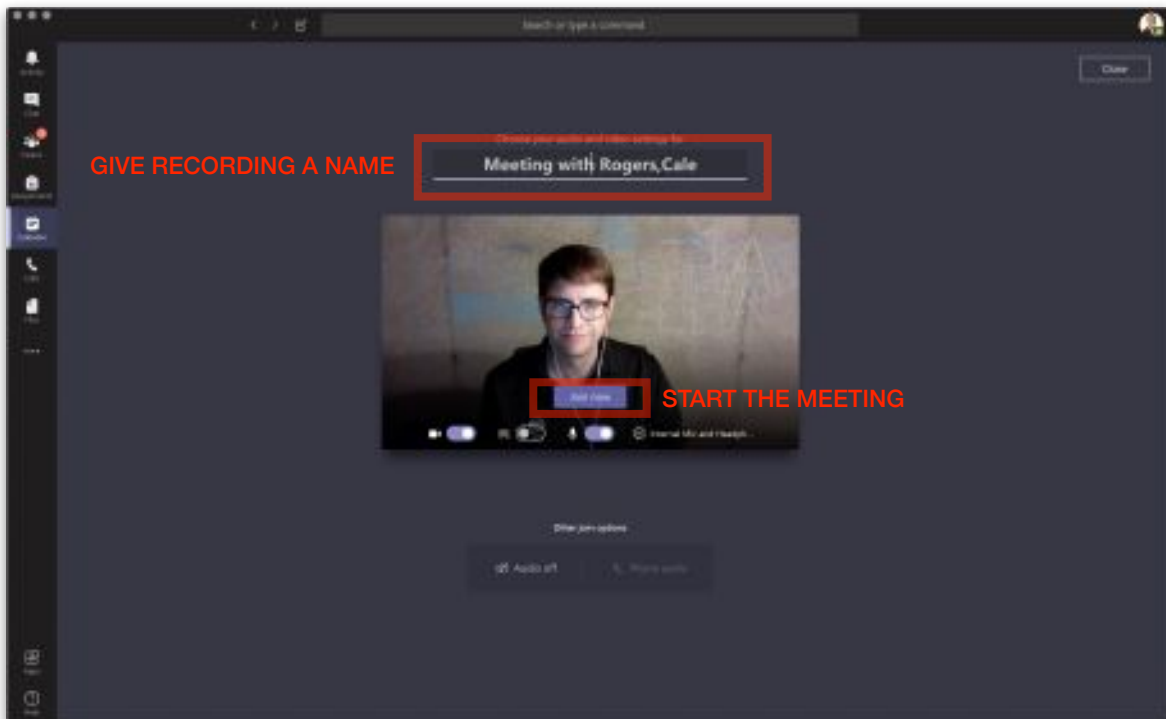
Search or type a command

Close

Choose your audio and video settings for

GIVE RECORDING A NAME

Meeting with Rogers,Cale

Join now

START THE MEETING

Internal Mic and Headph...

Other join options

Audio off

Phone audio

Activity

Chat

Teams

Assignments

Calendar

Calls

Files

...

Apps

Help